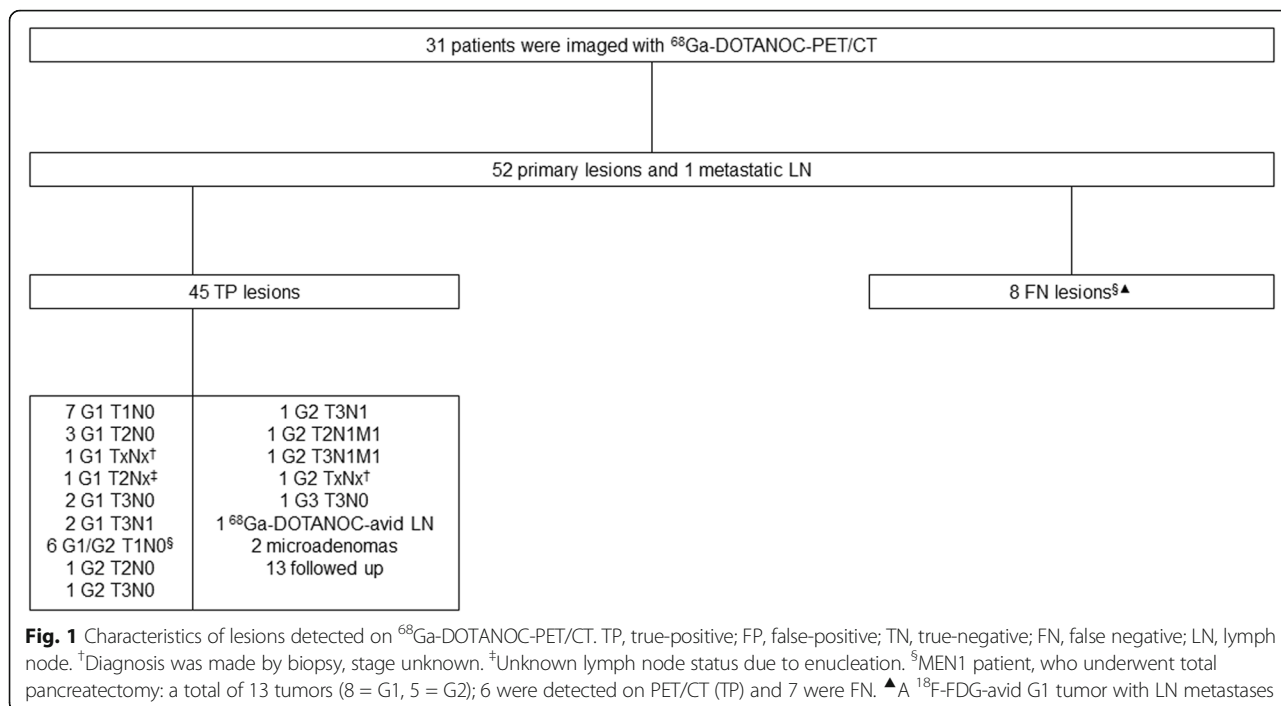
31 patients were imaged with $^{68}$Ga-DOTANOC-PET/CT

52 primary lesions and 1 metastatic LN

45 TP lesions

8 FN lesions$^{§▲}$

| | |
|---|---|
| 7 G1 T1N0 | 1 G2 T3N1 |
| 3 G1 T2N0 | 1 G2 T2N1M1 |
| 1 G1 TxNx$^{†}$ | 1 G2 T3N1M1 |
| 1 G1 T2Nx$^{‡}$ | 1 G2 TxNx$^{†}$ |
| 2 G1 T3N0 | 1 G3 T3N0 |
| 2 G1 T3N1 | 1 $^{68}$Ga-DOTANOC-avid LN |
| 6 G1/G2 T1N0$^{§}$ | 2 microadenomas |
| 1 G2 T2N0 | 13 followed up |
| 1 G2 T3N0 | |

**Fig. 1** Characteristics of lesions detected on $^{68}$Ga-DOTANOC-PET/CT. TP, true-positive; FP, false-positive; TN, true-negative; FN, false negative; LN, lymph node. $^{†}$Diagnosis was made by biopsy, stage unknown. $^{‡}$Unknown lymph node status due to enucleation. $^{§}$MEN1 patient, who underwent total pancreatectomy: a total of 13 tumors (8 = G1, 5 = G2); 6 were detected on PET/CT (TP) and 7 were FN. ▲A $^{18}$F-FDG-avid G1 tumor with LN metastases